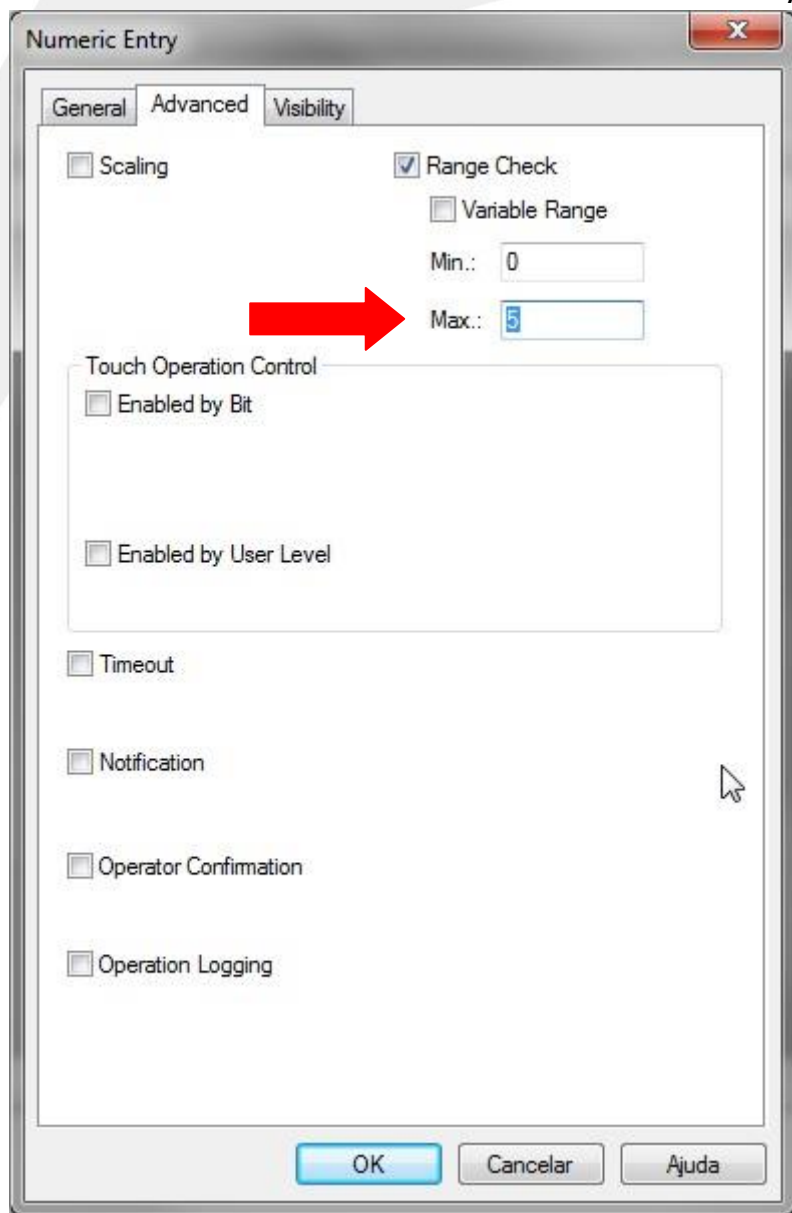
Numeric Entry

General | Advanced | Visibility

Scaling

Range Check

Variable Range

Min.: 0

Max.: 5

Touch Operation Control

Enabled by Bit

Enabled by User Level

Timeout

Notification

Operator Confirmation

Operation Logging

OK | Cancelar | Ajuda